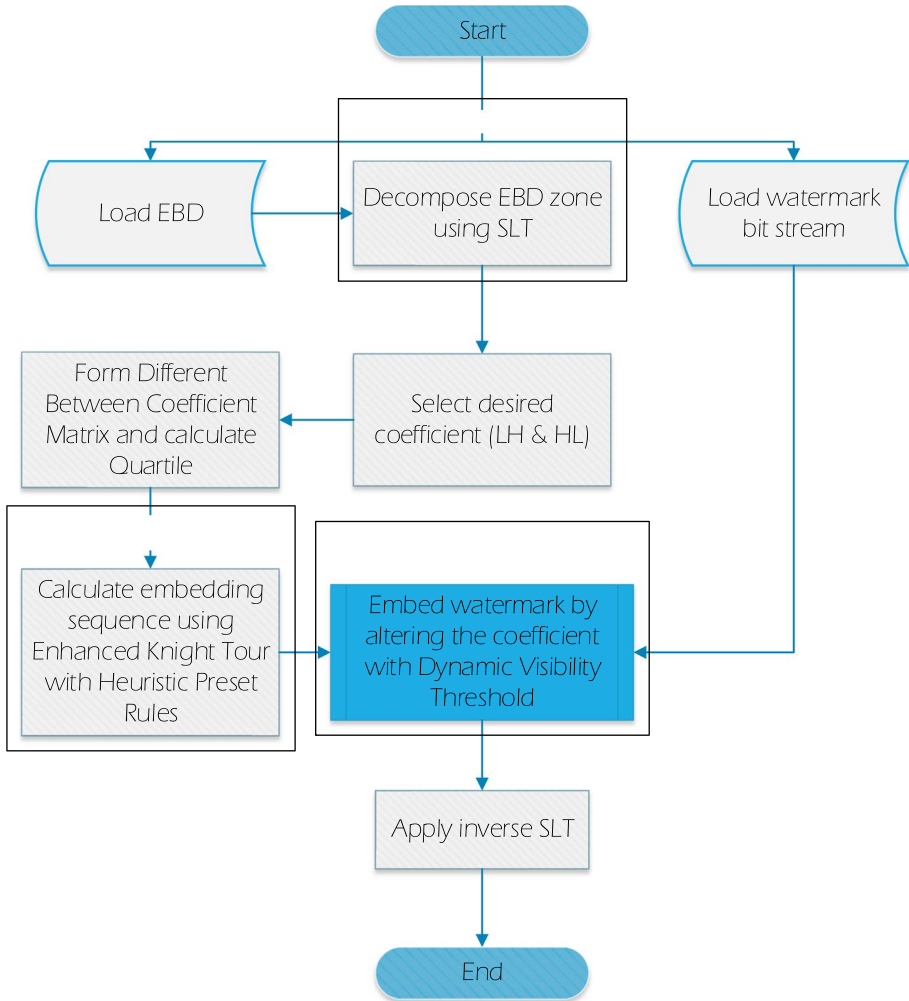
Start

Load EBD

Decompose EBD zone using SLT

Load watermark bit stream

Form Different Between Coefficient Matrix and calculate Quartile

Select desired coefficient (LH & HL)

Calculate embedding sequence using Enhanced Knight Tour with Heuristic Preset Rules

Embed watermark by altering the coefficient with Dynamic Visibility Threshold

Apply inverse SLT

End